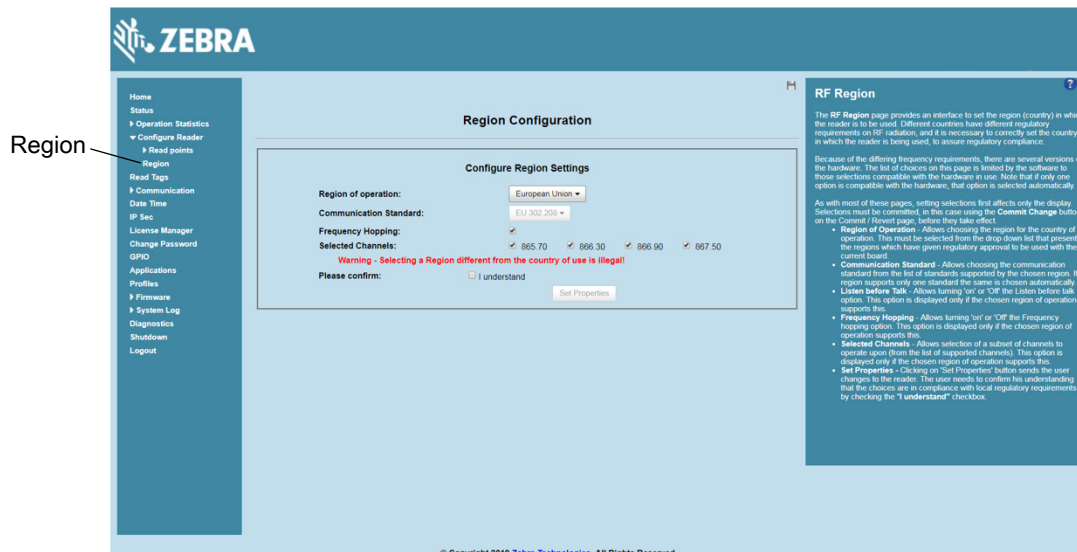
ZEBRA

Region

Home
Status
▸ Operation Statistics
▾ Configure Reader
▸ Read points
Region
Read Tags
▸ Communication
Date Time
IP Sec
License Manager
Change Password
GPIO
Applications
Profiles
▸ Firmware
▸ System Log
Diagnostics
Shutdown
Logout

Region Configuration

Configure Region Settings

Region of operation: European Union ▾
Communication Standard: EU 302.208 ▾
Frequency Hopping: ✔
Selected Channels: ✔ 865.70 ✔ 866.30 ✔ 866.90 ✔ 867.50
Warning - Selecting a Region different from the country of use is illegal!
Please confirm: ☐ I understand
Set Properties

RF Region

The RF Region page provides an interface to set the region (country) in which the reader is to be used. Different countries have different regulatory requirements on RF radiation, and it is necessary to correctly set the country in which the reader is being used, to assure regulatory compliance.

Because of the differing frequency requirements, there are several versions of the hardware. The list of choices on this page is limited by the software to those selections compatible with the hardware in use. Note that if only one option is compatible with the hardware, that option is selected automatically.

As with most of these pages, setting selections first affects only the display. Selections must be committed, in this case using the Commit Change button on the Commit / Revert page, before they take effect.

• Region of Operation - Allows choosing the region for the country of operation. This must be selected from the drop down list that present the regions which have given regulatory approval to be used with the current board.
• Communication Standard - Allows choosing the communication standard from the list of standards supported by the chosen region. If region supports only one standard the same is chosen automatically.
• Listen before Talk - Allows turning 'on' or 'Off' the Listen before talk option. This option is displayed only if the chosen region of operation supports this.
• Frequency Hopping - Allows turning 'on' or 'Off' the Frequency hopping option. This option is displayed only if the chosen region of operation supports this.
• Selected Channels - Allows selection of a subset of channels to operate upon (from the list of supported channels). This option is displayed only if the chosen region of operation supports this.
• Set Properties - Clicking on 'Set Properties' button sends the user changes to the reader. The user needs to confirm his understanding that the choices are in compliance with local regulatory requirements by checking the "I understand" checkbox.

© Copyright 2019 Zebra Technologies. All Rights Reserved.